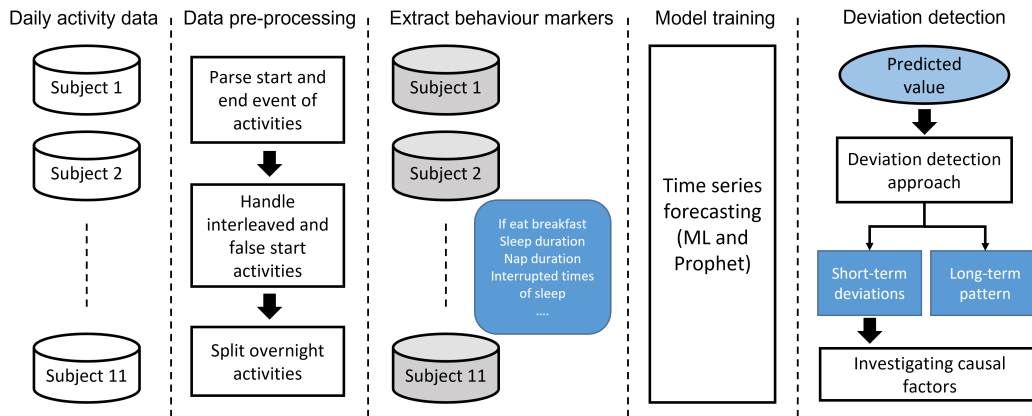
Daily activity data

Subject 1

Subject 2

Subject 11

Data pre-processing

Parse start and end event of activities

Handle interleaved and false start activities

Split overnight activities

Extract behaviour markers

Subject 1

Subject 2

Subject 11

If eat breakfast
Sleep duration
Nap duration
Interrupted times of sleep
....

Model training

Time series forecasting (ML and Prophet)

Deviation detection

Predicted value

Deviation detection approach

Short-term deviations

Long-term pattern

Investigating causal factors